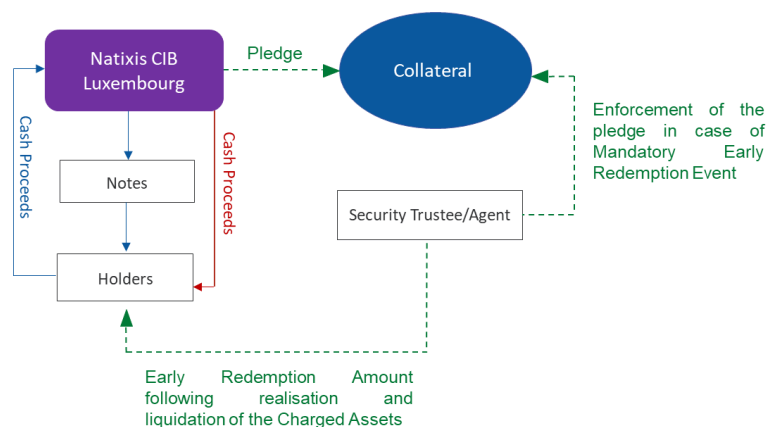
Natixis CIB Luxembourg

Pledge

Collateral

Cash Proceeds

Notes

Cash Proceeds

Enforcement of the pledge in case of Mandatory Early Redemption Event

Security Trustee/Agent

Holders

Early Redemption Amount following realisation and liquidation of the Charged Assets